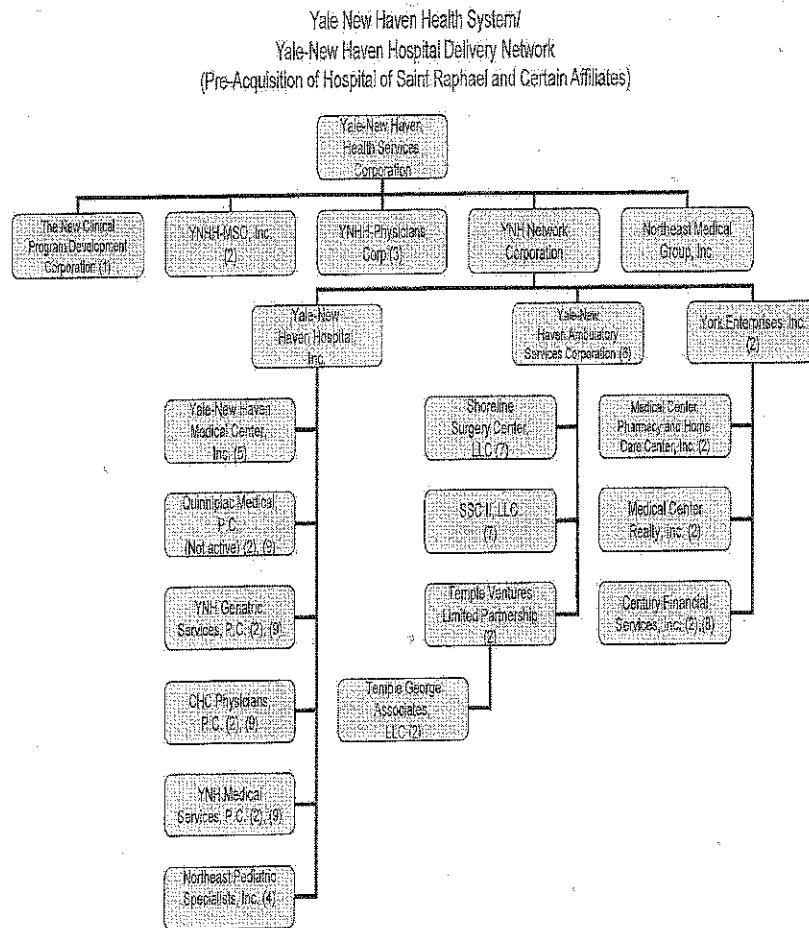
Yale New Haven Health System/
Yale-New Haven Hospital Delivery Network
(Pre-Acquisition of Hospital of Saint Raphael and Certain Affiliates)

Yale-New Haven Health Services Corporation

The New Clinical Program Development Corporation (1)

YNHH-MSO, Inc. (2)

YNHH Physicians Corp.(3)

YNH Network Corporation

Northeast Medical Group, Inc.

Yale-New Haven Hospital, Inc.

Yale-New Haven Ambulatory Services Corporation (6)

York Enterprises, Inc. (2)

Yale-New Haven Medical Center, Inc. (5)

Quinnipiac Medical, P.C. (Not active) (2), (9)

YNH Geriatric Services, P.C. (2), (9)

CHC Physicians, P.C. (2), (9)

YNH Medical Services, P.C. (2), (9)

Northeast Pediatric Specialists, Inc. (4)

Shoreline Surgery Center, LLC (7)

SSC II, LLC (7)

Temple Ventures Limited Partnership (2)

Temple George Associates, LLC (2)

Medical Center Pharmacy and Home Care Center, Inc. (2)

Medical Center Realty, Inc. (2)

Century Financial Services, Inc. (2), (8)